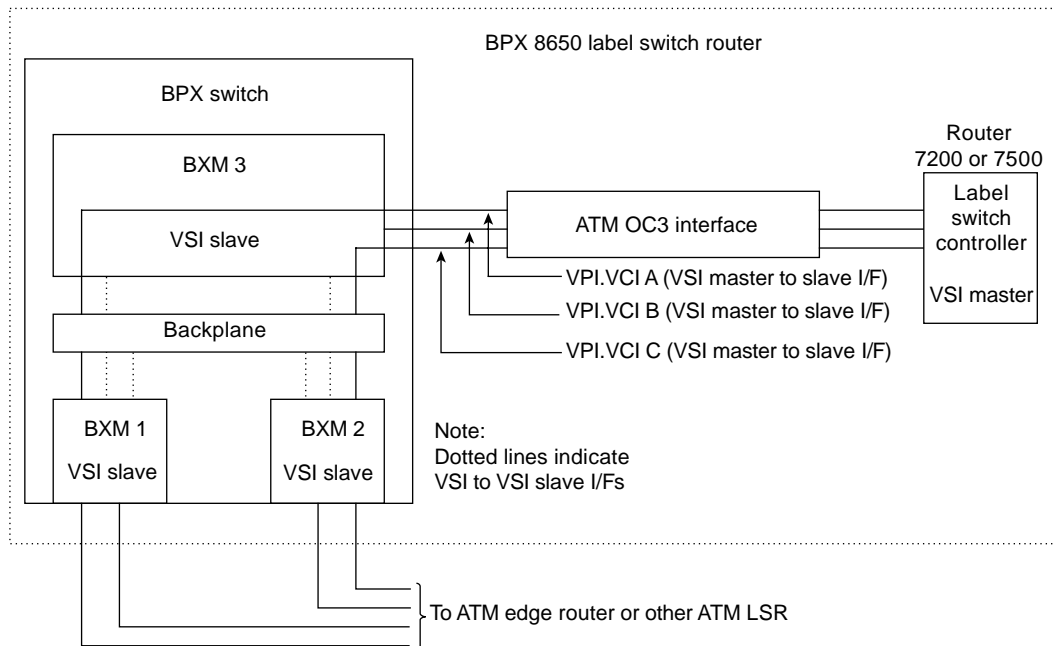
BPX 8650 label switch router

BPX switch

BXM 3

VSI slave

Router 7200 or 7500

Label switch controller

VSI master

ATM OC3 interface

VPI.VCI A (VSI master to slave I/F)

VPI.VCI B (VSI master to slave I/F)

VPI.VCI C (VSI master to slave I/F)

Backplane

BXM 1

VSI slave

BXM 2

VSI slave

Note:
Dotted lines indicate
VSI to VSI slave I/Fs

To ATM edge router or other ATM LSR